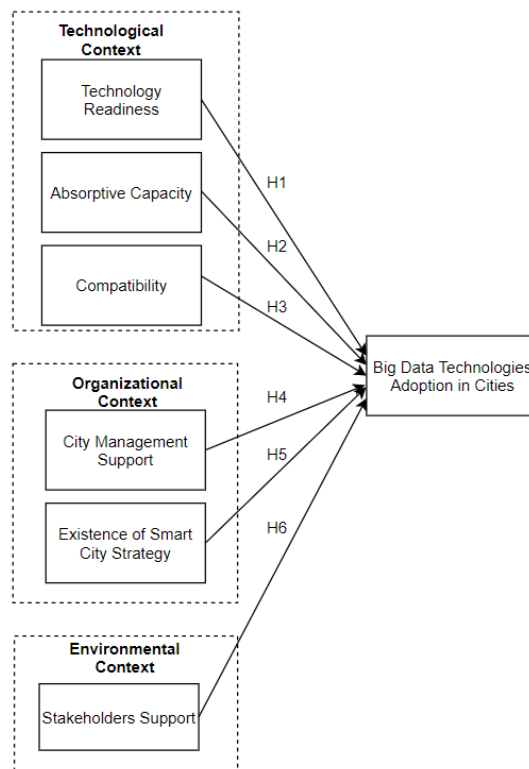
Technological Context

Technology Readiness

Absorptive Capacity

Compatibility

H1

H2

H3

Big Data Technologies Adoption in Cities

Organizational Context

H4

City Management Support

H5

Existence of Smart City Strategy

H6

Environmental Context

Stakeholders Support